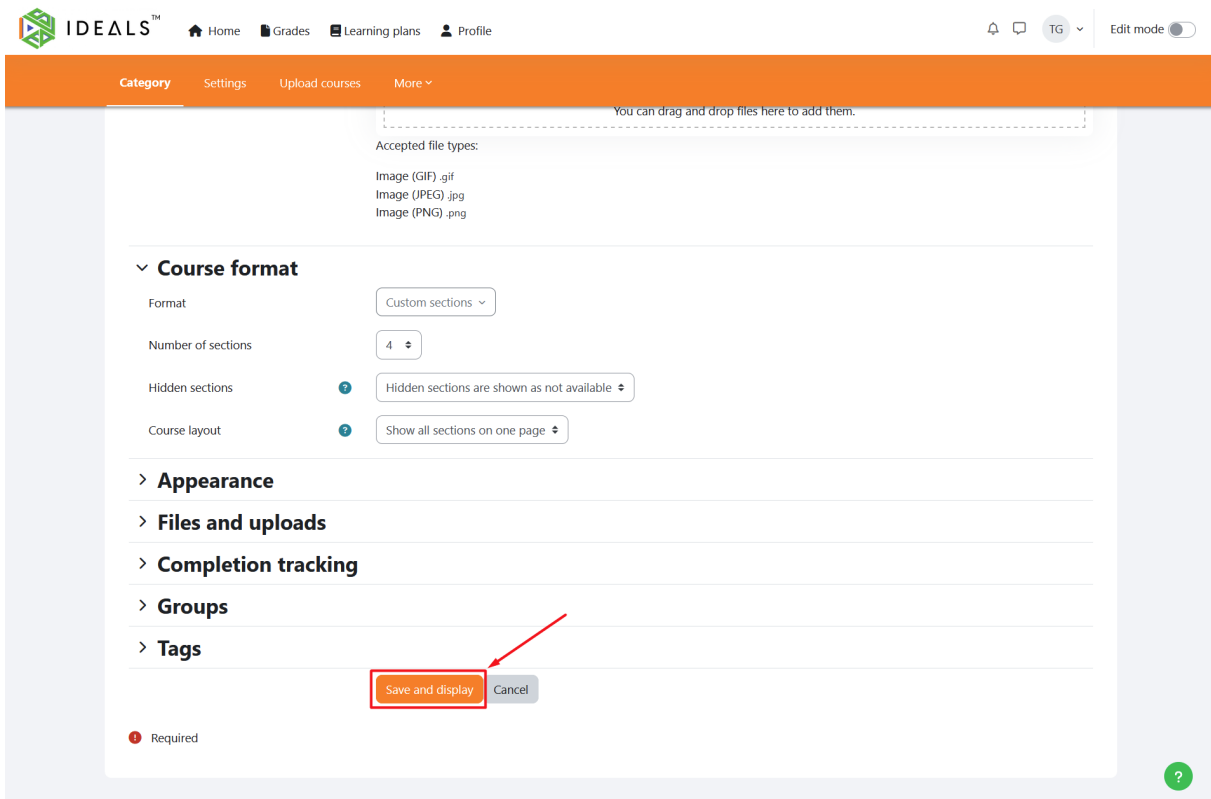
IDEALS™ Home Grades Learning plans Profile TG Edit mode

Category Settings Upload courses More

You can drag and drop files here to add them.

Accepted file types:

Image (GIF) .gif
Image (JPEG) .jpg
Image (PNG) .png

Course format

Format Custom sections

Number of sections 4

Hidden sections Hidden sections are shown as not available

Course layout Show all sections on one page

Appearance

Files and uploads

Completion tracking

Groups

Tags

Save and display Cancel

Required

?